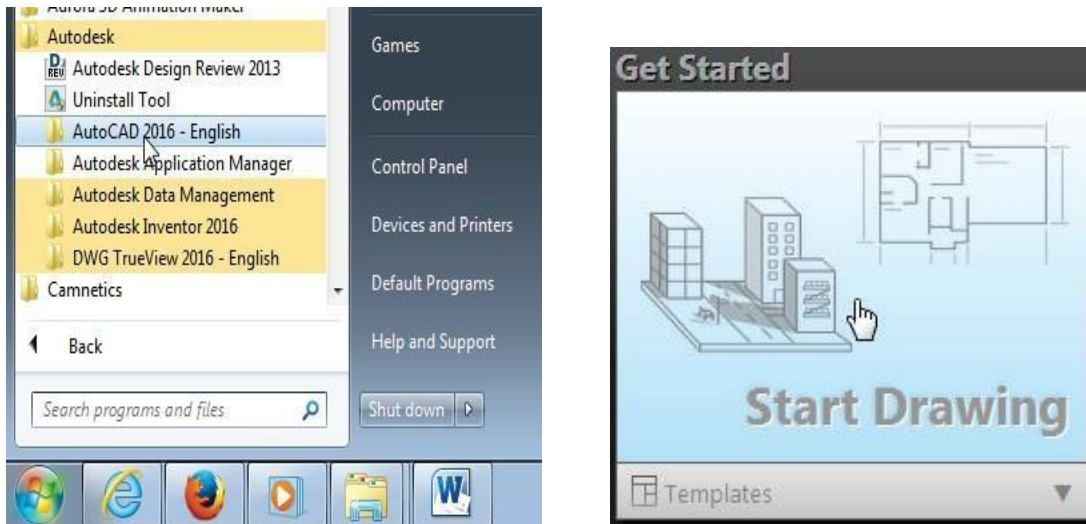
Aurora 3D Animation Maker
Autodesk
Autodesk Design Review 2013
Uninstall Tool
AutoCAD 2016 - English
Autodesk Application Manager
Autodesk Data Management
Autodesk Inventor 2016
DWG TrueView 2016 - English
Camnetics
Back
Search programs and files
Games
Computer
Control Panel
Devices and Printers
Default Programs
Help and Support
Shut down

Get Started
Start Drawing
Templates